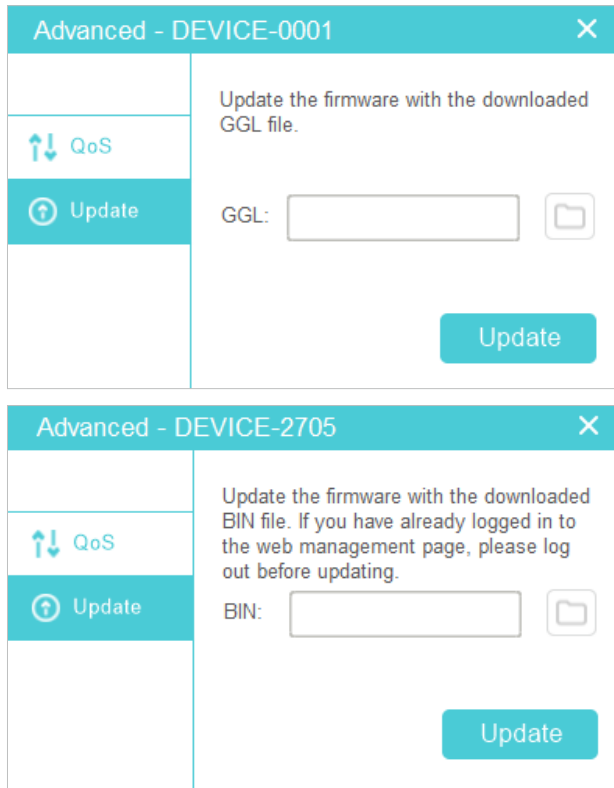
Advanced - DEVICE-0001

QoS

Update

Update the firmware with the downloaded GGL file.

GGL:

Update

Advanced - DEVICE-2705

QoS

Update

Update the firmware with the downloaded BIN file. If you have already logged in to the web management page, please log out before updating.

BIN:

Update